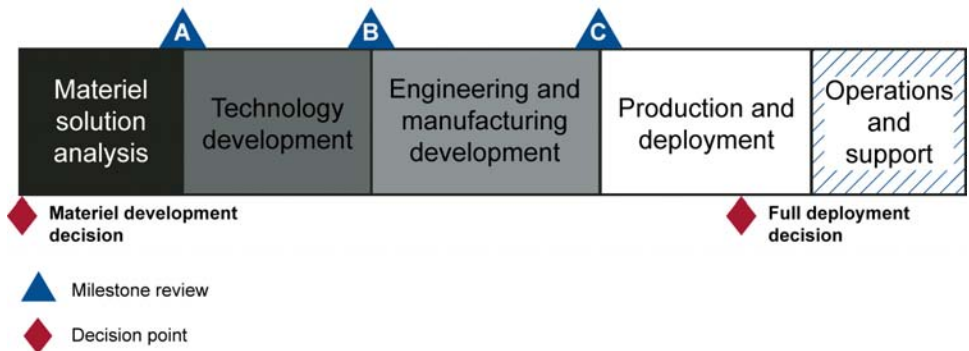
A

B

C

Materiel solution analysis

Technology development

Engineering and manufacturing development

Production and deployment

Operations and support

Materiel development decision

Full deployment decision

Milestone review

Decision point